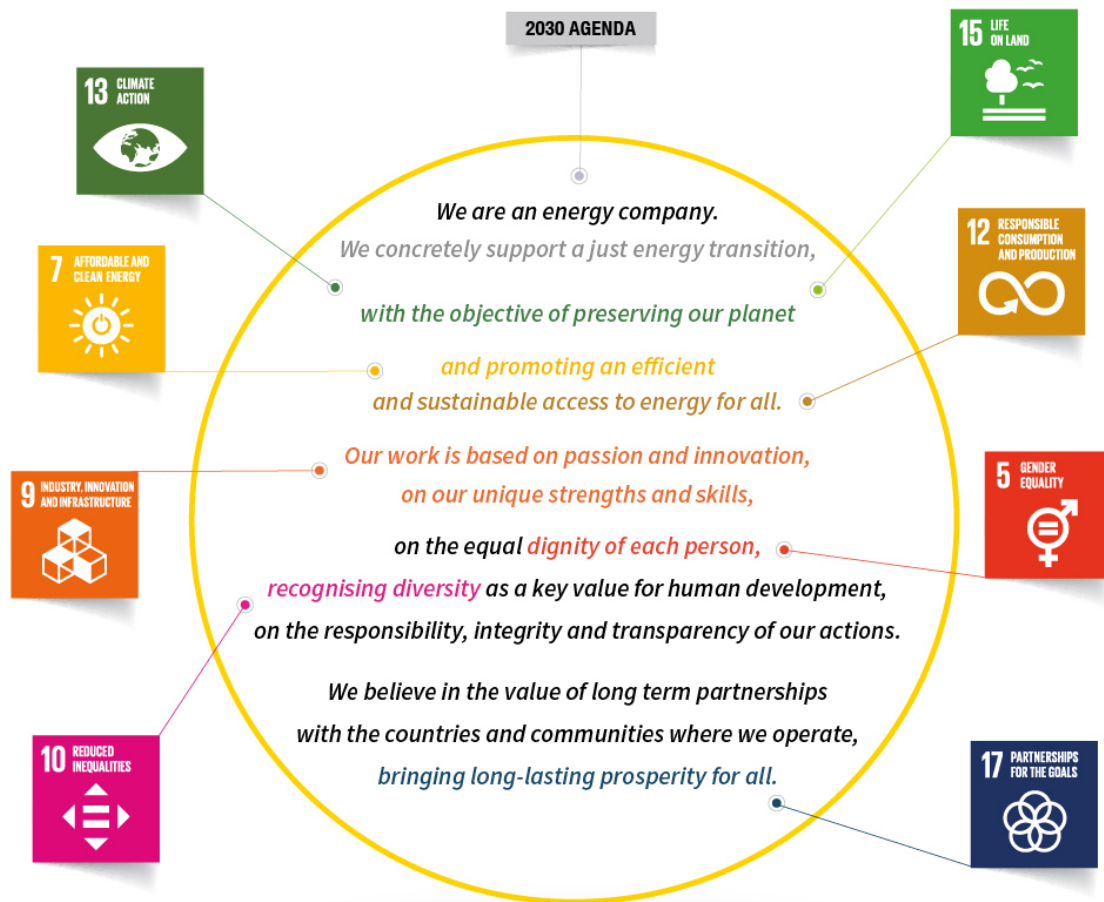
2030 AGENDA

13 CLIMATE ACTION

15 LIFE ON LAND

7 AFFORDABLE AND CLEAN ENERGY

12 RESPONSIBLE CONSUMPTION AND PRODUCTION

9 INDUSTRY, INNOVATION AND INFRASTRUCTURE

5 GENDER EQUALITY

10 REDUCED INEQUALITIES

17 PARTNERSHIPS FOR THE GOALS

We are an energy company.
We concretely support a just energy transition,
with the objective of preserving our planet
and promoting an efficient
and sustainable access to energy for all.

Our work is based on passion and innovation,
on our unique strengths and skills,
on the equal dignity of each person,
recognising diversity as a key value for human development,
on the responsibility, integrity and transparency of our actions.

We believe in the value of long term partnerships
with the countries and communities where we operate,
bringing long-lasting prosperity for all.